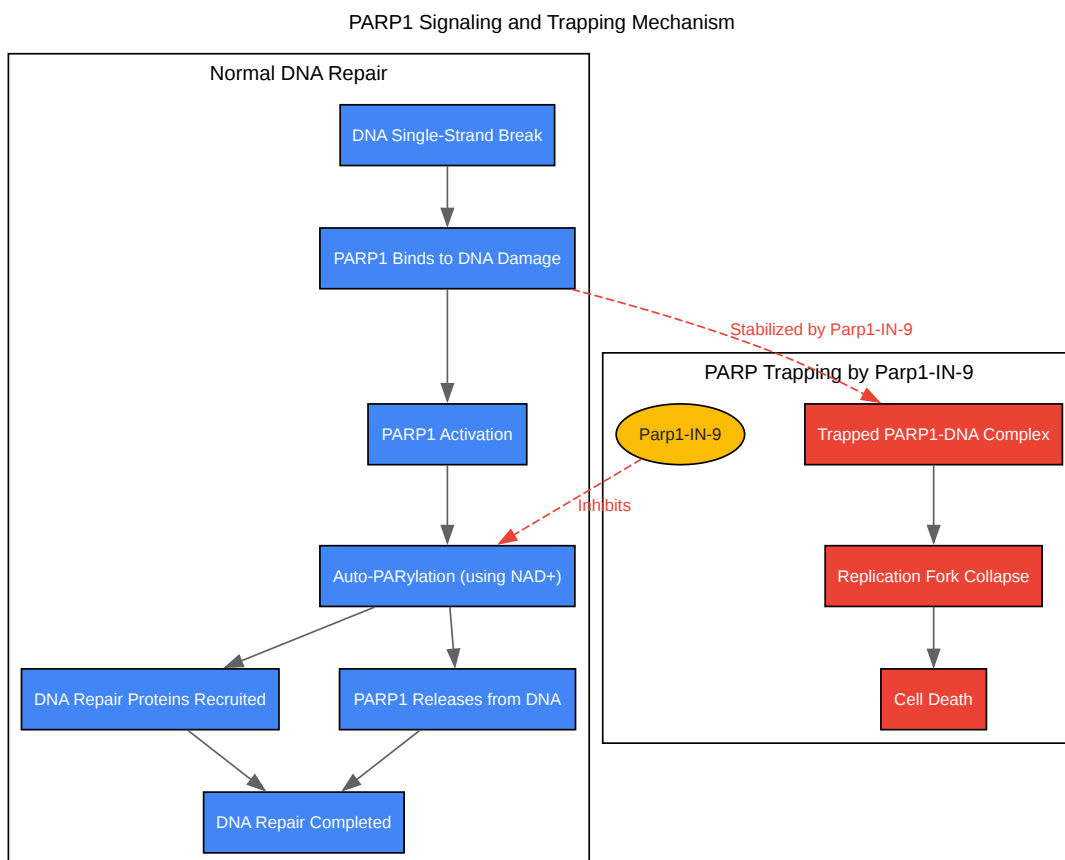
PARP1 Signaling and Trapping Mechanism

Normal DNA Repair

DNA Single-Strand Break

PARP1 Binds to DNA Damage

Stabilized by Parp1-IN-9

PARP Trapping by Parp1-IN-9

PARP1 Activation

Parp1-IN-9

Trapped PARP1-DNA Complex

Inhibits

Auto-PARylation (using NAD+)

Replication Fork Collapse

DNA Repair Proteins Recruited

PARP1 Releases from DNA

Cell Death

DNA Repair Completed